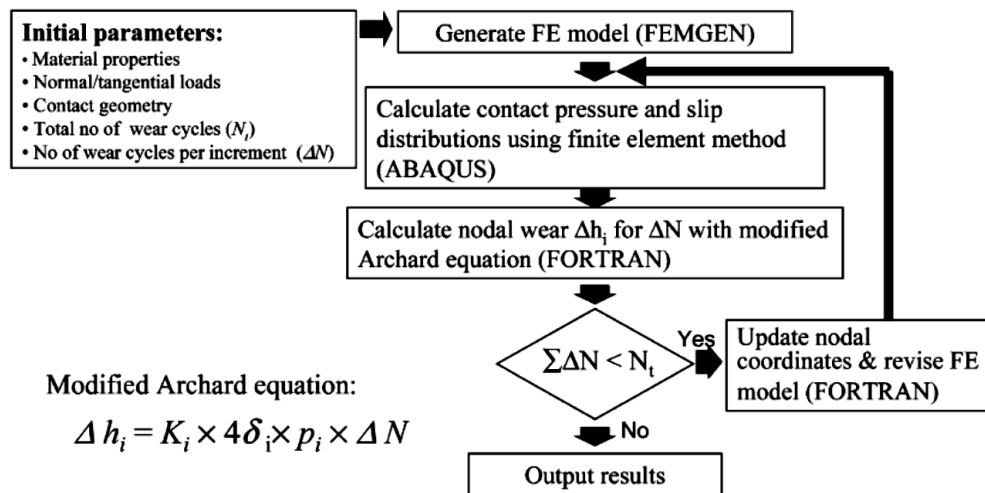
**Initial parameters:**
• Material properties
• Normal/tangential loads
• Contact geometry
• Total no of wear cycles ($N_t$)
• No of wear cycles per increment ($\Delta N$)

Generate FE model (FEMGEN)

Calculate contact pressure and slip distributions using finite element method (ABAQUS)

Calculate nodal wear $\Delta h_i$ for $\Delta N$ with modified Archard equation (FORTRAN)

$\sum \Delta N < N_t$

Yes

Update nodal coordinates & revise FE model (FORTRAN)

No

Output results

Modified Archard equation:

$\Delta h_i = K_i \times 4\delta_i \times p_i \times \Delta N$